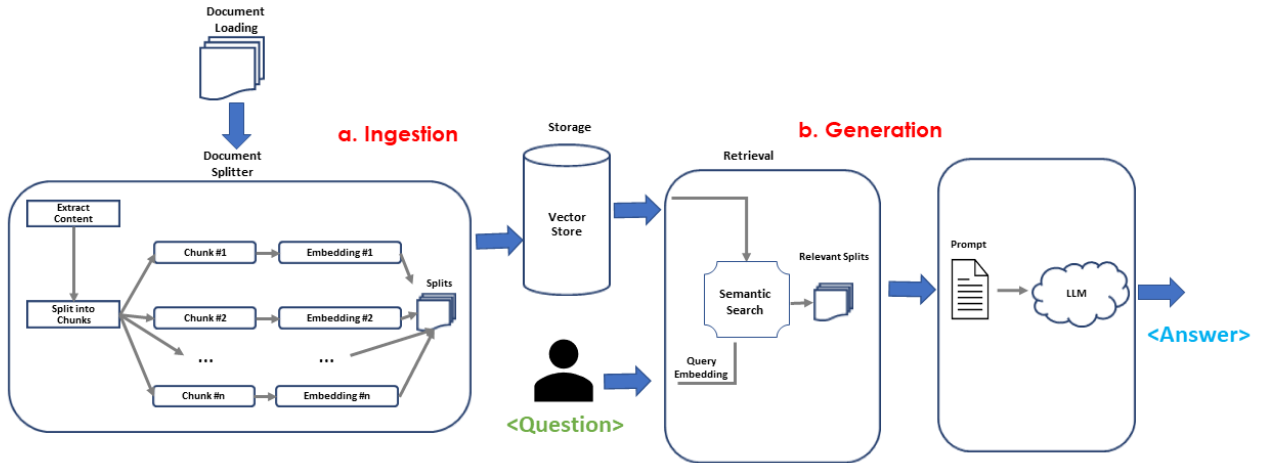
Document Loading

Document Splitter

a. Ingestion

Storage

b. Generation

Retrieval

Extract Content

Split into Chunks

Chunk #1

Embedding #1

Chunk #2

Embedding #2

...

...

Chunk #n

Embedding #n

Splits

Vector Store

Semantic Search

Relevant Splits

Query Embedding

Prompt

LLM

<Answer>

<Question>